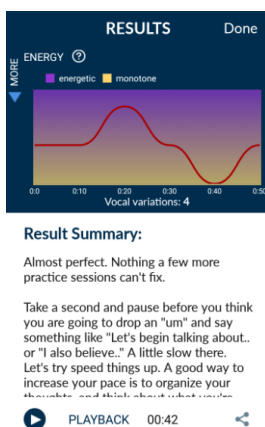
RESULTS Done

MORE

ENERGY ?

energetic monotone

0:0 0:10 0:20 0:30 0:40 0:50

Vocal variations: 4

Result Summary:

Almost perfect. Nothing a few more practice sessions can't fix.

Take a second and pause before you think you are going to drop an "um" and say something like "Let's begin talking about.. or "I also believe.." A little slow there. Let's try speed things up. A good way to increase your pace is to organize your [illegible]

PLAYBACK 00:42